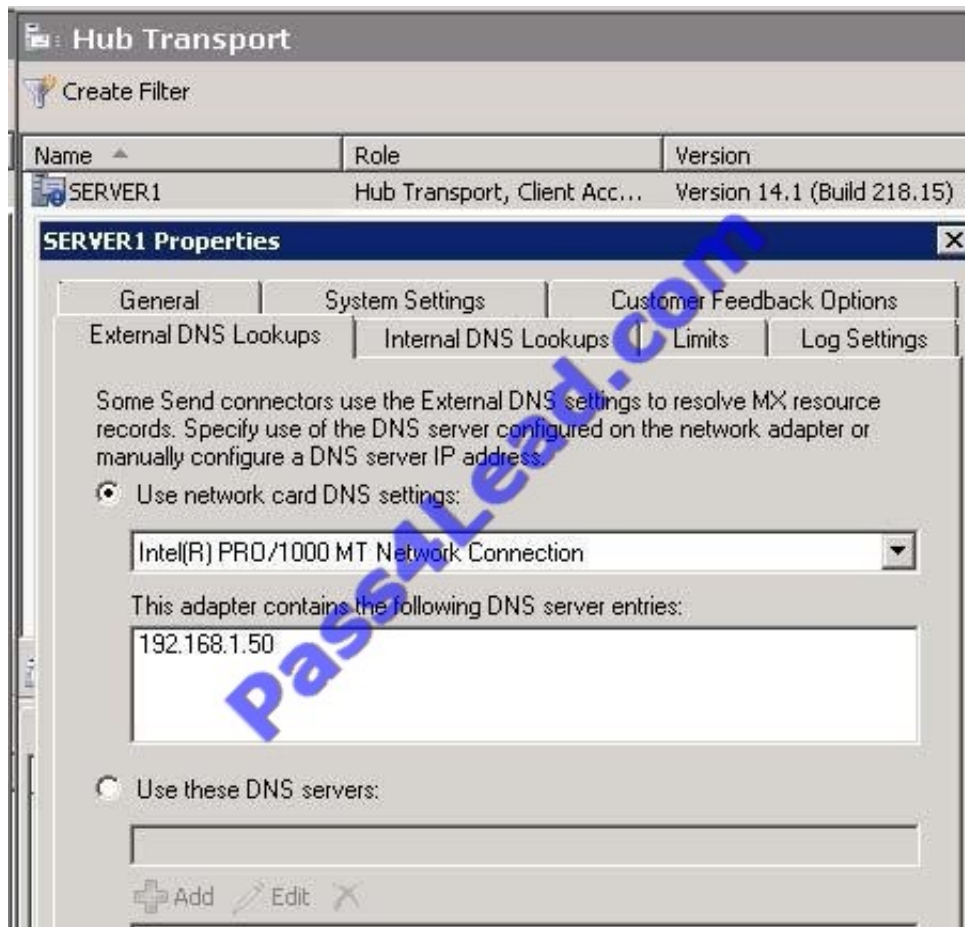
Hub Transport

Create Filter

| Name | Role | Version |
|---|---|---|
| SERVER1 | Hub Transport, Client Acc... | Version 14.1 (Build 218.15) |

SERVER1 Properties

General | System Settings | Customer Feedback Options
External DNS Lookups | Internal DNS Lookups | Limits | Log Settings

Some Send connectors use the External DNS settings to resolve MX resource records. Specify use of the DNS server configured on the network adapter or manually configure a DNS server IP address.

Use network card DNS settings:

Intel(R) PRO/1000 MT Network Connection

This adapter contains the following DNS server entries:

192.168.1.50

Use these DNS servers:

Add Edit

Pass4Lead.com